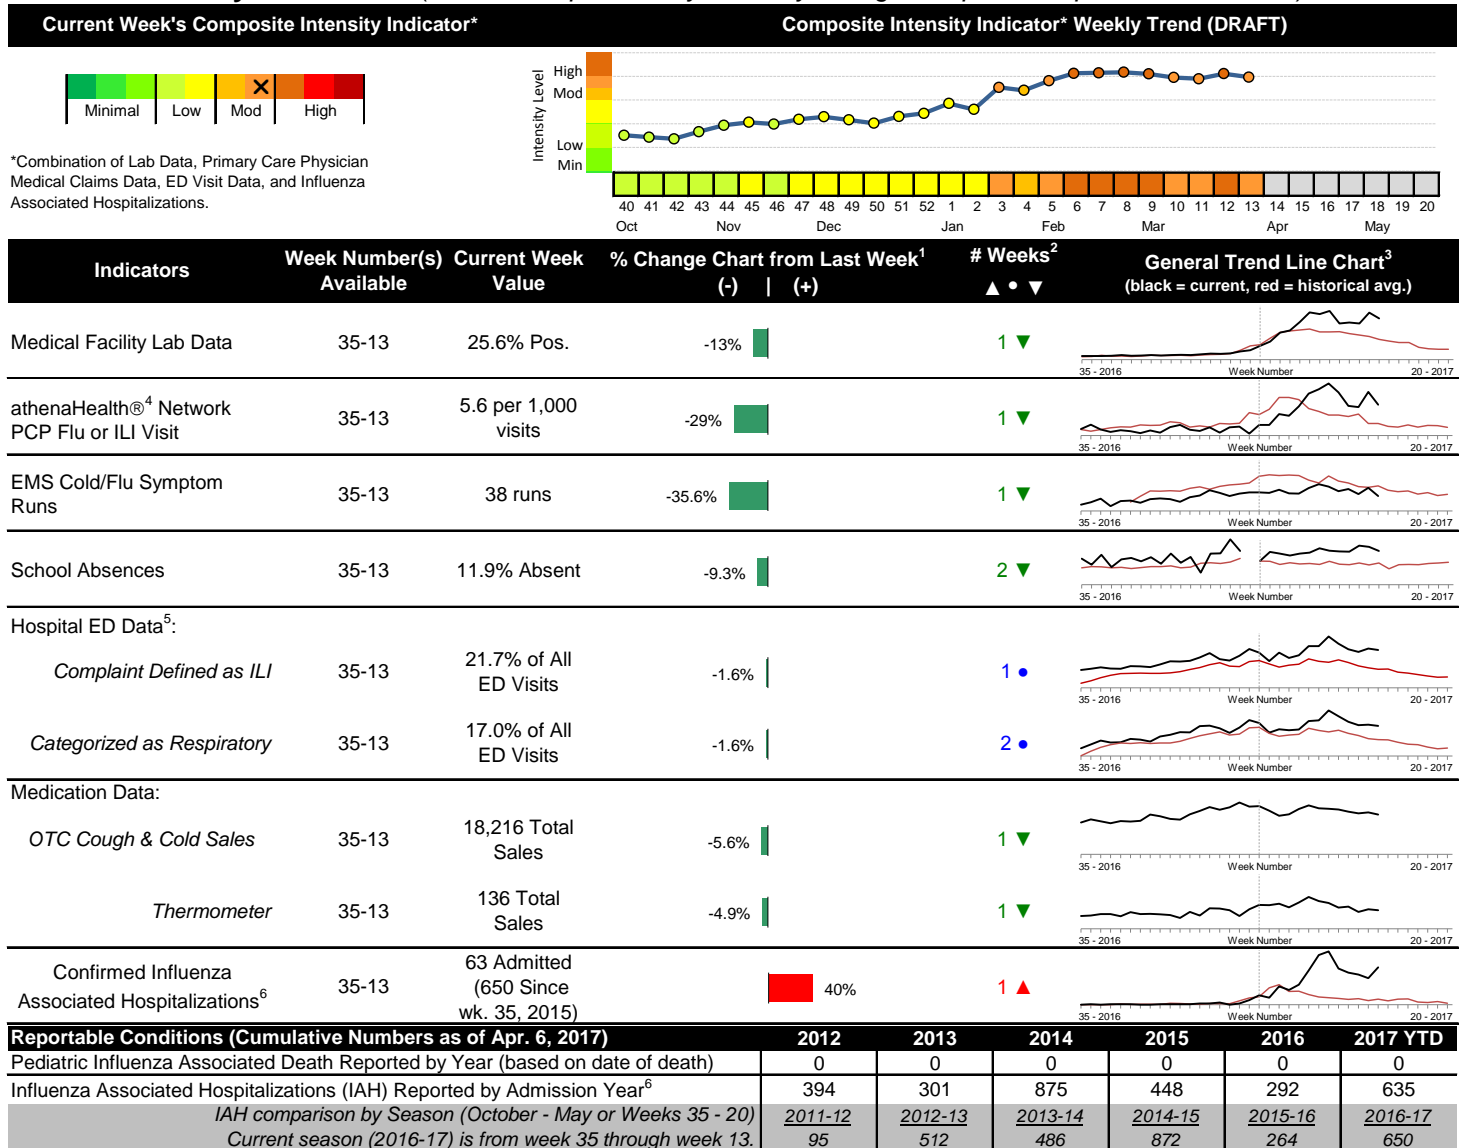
Current Week's Composite Intensity Indicator*

Composite Intensity Indicator* Weekly Trend (DRAFT)

Minimal | Low | Mod | High

*Combination of Lab Data, Primary Care Physician Medical Claims Data, ED Visit Data, and Influenza Associated Hospitalizations.

Intensity Level
High
Mod
Low
Min

40 41 42 43 44 45 46 47 48 49 50 51 52 1 2 3 4 5 6 7 8 9 10 11 12 13 14 15 16 17 18 19 20
Oct Nov Dec Jan Feb Mar Apr May

| Indicators | Week Number(s) Available | Current Week Value | % Change Chart from Last Week$^1$ (-) \| (+) | # Weeks$^2$ ▲ • ▼ | General Trend Line Chart$^3$ (black = current, red = historical avg.) |
|---|---|---|---|---|---|
| Medical Facility Lab Data | 35-13 | 25.6% Pos. | -13% | 1 ▼ | 35 - 2016 Week Number 20 - 2017 |
| athenaHealth®$^4$ Network PCP Flu or ILI Visit | 35-13 | 5.6 per 1,000 visits | -29% | 1 ▼ | 35 - 2016 Week Number 20 - 2017 |
| EMS Cold/Flu Symptom Runs | 35-13 | 38 runs | -35.6% | 1 ▼ | 35 - 2016 Week Number 20 - 2017 |
| School Absences | 35-13 | 11.9% Absent | -9.3% | 2 ▼ | 35 - 2016 Week Number 20 - 2017 |
| Hospital ED Data$^5$: | | | | | |
| Complaint Defined as ILI | 35-13 | 21.7% of All ED Visits | -1.6% | 1 • | 35 - 2016 Week Number 20 - 2017 |
| Categorized as Respiratory | 35-13 | 17.0% of All ED Visits | -1.6% | 2 • | 35 - 2016 Week Number 20 - 2017 |
| Medication Data: | | | | | |
| OTC Cough & Cold Sales | 35-13 | 18,216 Total Sales | -5.6% | 1 ▼ | 35 - 2016 Week Number 20 - 2017 |
| Thermometer | 35-13 | 136 Total Sales | -4.9% | 1 ▼ | 35 - 2016 Week Number 20 - 2017 |
| Confirmed Influenza Associated Hospitalizations$^6$ | 35-13 | 63 Admitted (650 Since wk. 35, 2015) | 40% | 1 ▲ | 35 - 2016 Week Number 20 - 2017 |

| Reportable Conditions (Cumulative Numbers as of Apr. 6, 2017) | 2012 | 2013 | 2014 | 2015 | 2016 | 2017 YTD |
|---|---|---|---|---|---|---|
| Pediatric Influenza Associated Death Reported by Year (based on date of death) | 0 | 0 | 0 | 0 | 0 | 0 |
| Influenza Associated Hospitalizations (IAH) Reported by Admission Year$^6$ | 394 | 301 | 875 | 448 | 292 | 635 |
| IAH comparison by Season (October - May or Weeks 35 - 20) | 2011-12 | 2012-13 | 2013-14 | 2014-15 | 2015-16 | 2016-17 |
| Current season (2016-17) is from week 35 through week 13. | 95 | 512 | 486 | 872 | 264 | 650 |